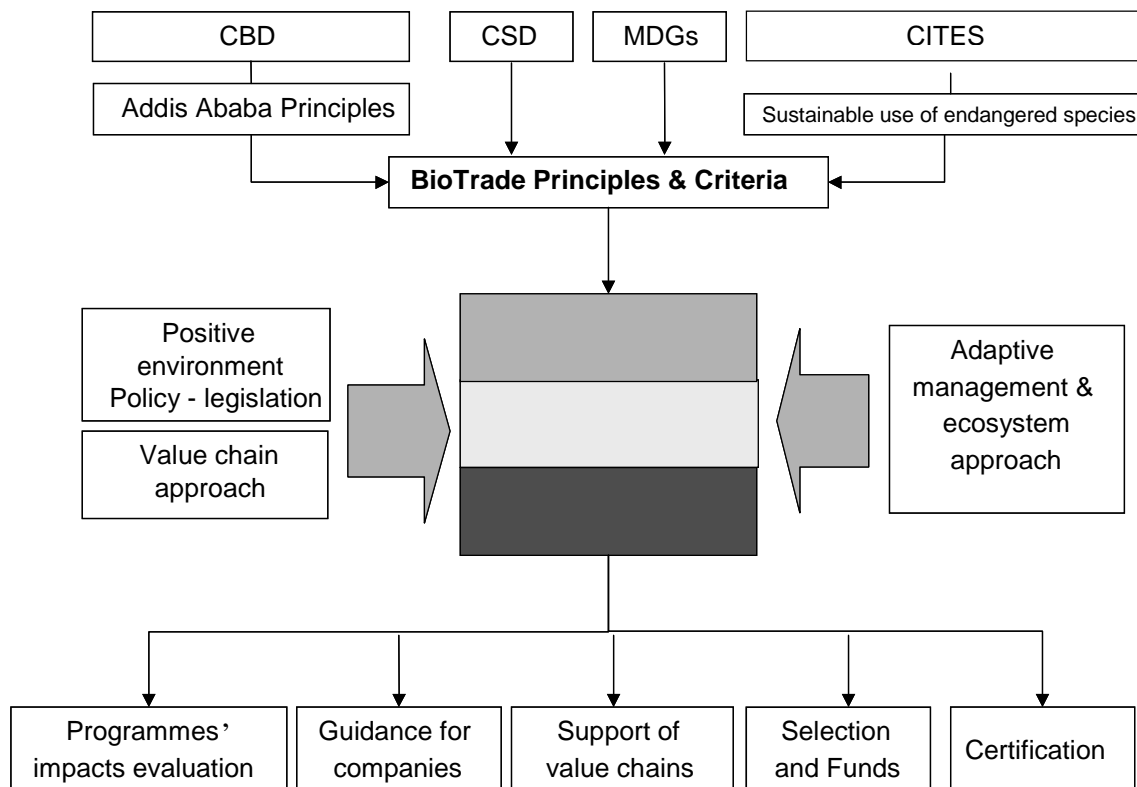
CBD

CSD

MDGs

CITES

Addis Ababa Principles

Sustainable use of endangered species

**BioTrade Principles & Criteria**

Positive environment Policy - legislation

Value chain approach

Adaptive management & ecosystem approach

Programmes' impacts evaluation

Guidance for companies

Support of value chains

Selection and Funds

Certification